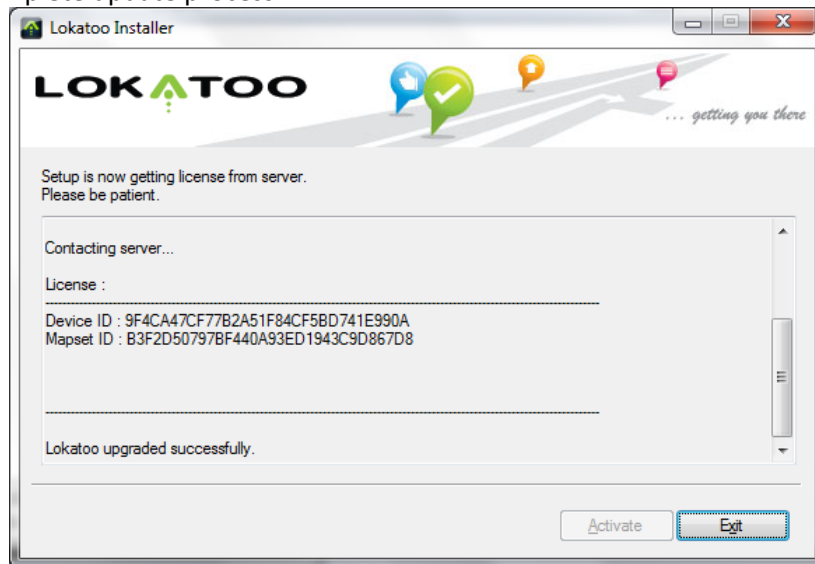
Lokatoo Installer

LOKATOO

... getting you there

Setup is now getting license from server.
Please be patient.

Contacting server...

License :

Device ID : 9F4CA47CF77B2A51F84CF5BD741E990A
Mapset ID : B3F2D50797BF440A93ED1943C9D867D8

Lokatoo upgraded successfully.

Activate

Exit